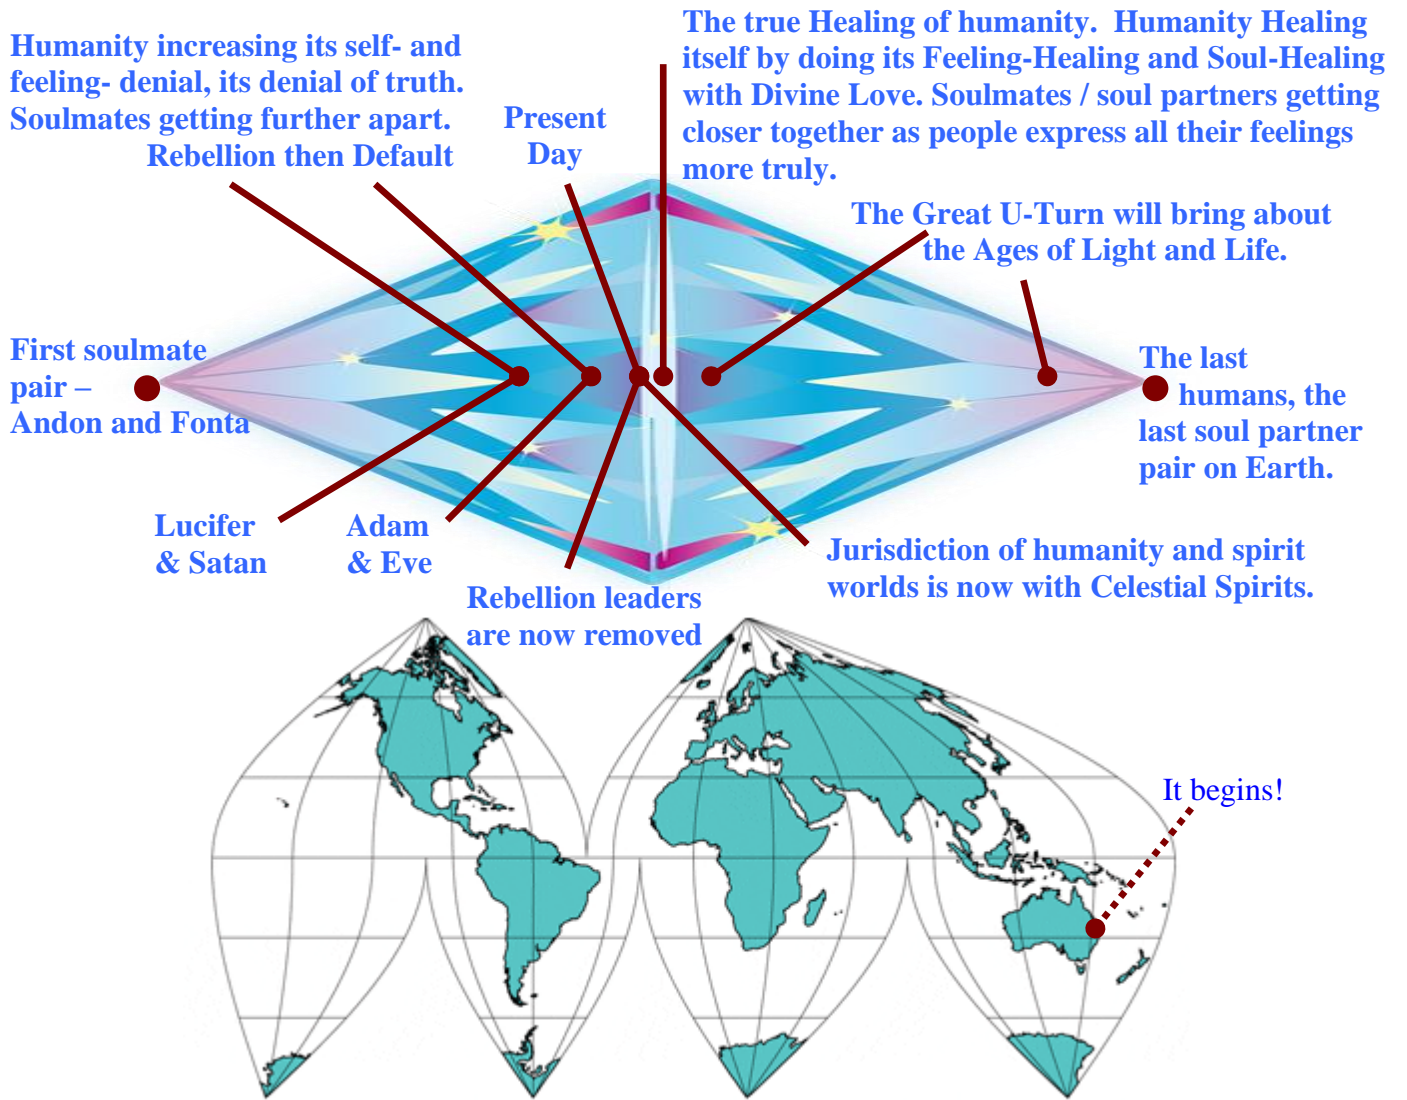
Humanity increasing its self- and feeling- denial, its denial of truth. Soulmates getting further apart.

Rebellion then Default

Present Day

The true Healing of humanity. Humanity Healing itself by doing its Feeling-Healing and Soul-Healing with Divine Love. Soulmates / soul partners getting closer together as people express all their feelings more truly.

The Great U-Turn will bring about the Ages of Light and Life.

First soulmate pair – Andon and Fonta

The last humans, the last soul partner pair on Earth.

Lucifer & Satan

Adam & Eve

Rebellion leaders are now removed

Jurisdiction of humanity and spirit worlds is now with Celestial Spirits.

It begins!